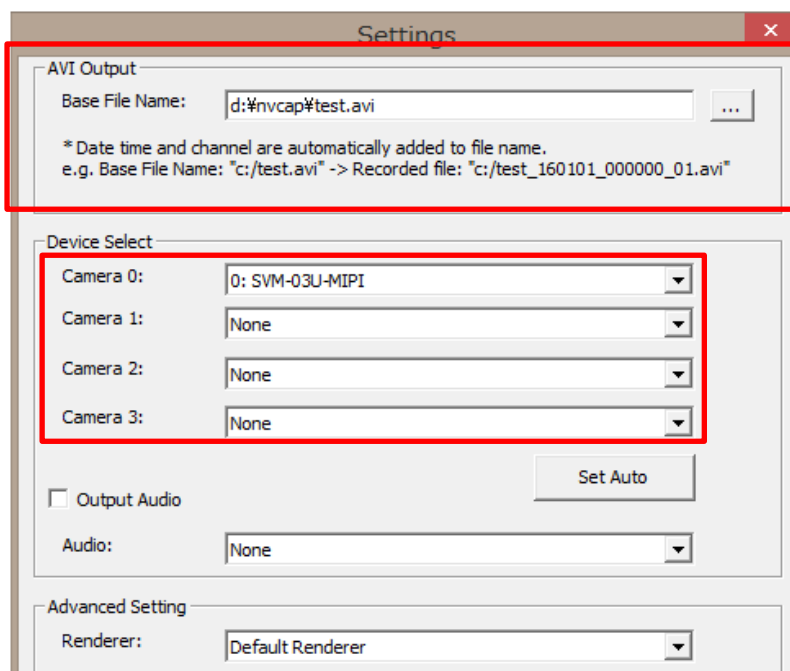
Settings

AVI Output

Base File Name: d:¥nvcap¥test.avi ...

* Date time and channel are automatically added to file name.
e.g. Base File Name: "c:/test.avi" -> Recorded file: "c:/test_160101_000000_01.avi"

Device Select

Camera 0: 0: SVM-03U-MIPI

Camera 1: None

Camera 2: None

Camera 3: None

Set Auto

Output Audio

Audio: None

Advanced Setting

Renderer: Default Renderer